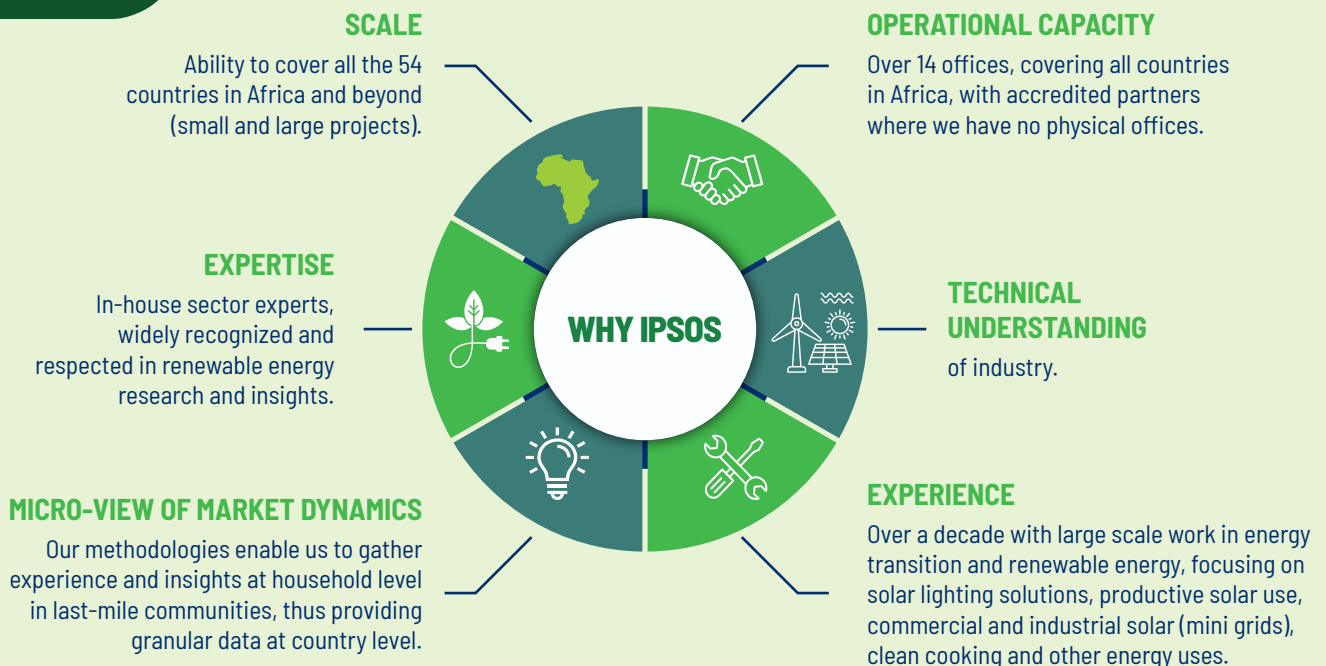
SCALE

Ability to cover all the 54 countries in Africa and beyond (small and large projects).

OPERATIONAL CAPACITY

Over 14 offices, covering all countries in Africa, with accredited partners where we have no physical offices.

EXPERTISE

In-house sector experts, widely recognized and respected in renewable energy research and insights.

WHY IPSOS

TECHNICAL UNDERSTANDING

of industry.

MICRO-VIEW OF MARKET DYNAMICS

Our methodologies enable us to gather experience and insights at household level in last-mile communities, thus providing granular data at country level.

EXPERIENCE

Over a decade with large scale work in energy transition and renewable energy, focusing on solar lighting solutions, productive solar use, commercial and industrial solar (mini grids), clean cooking and other energy uses.